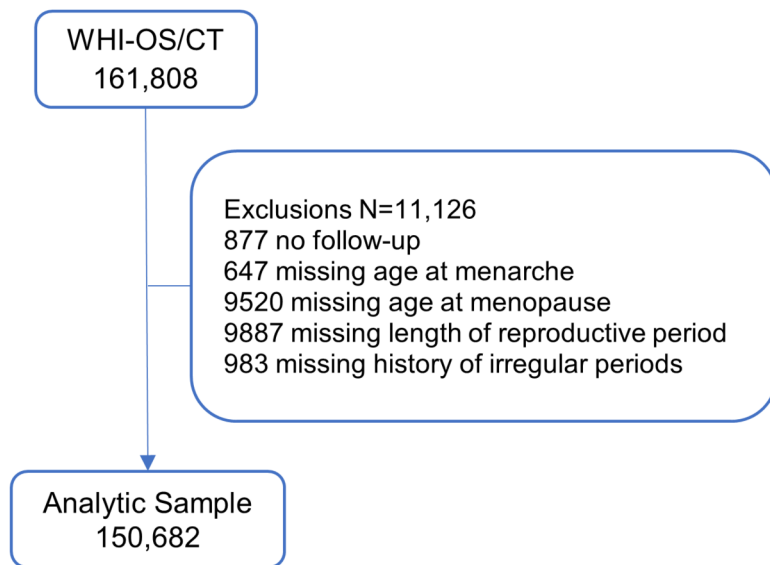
WHI-OS/CT
161,808

Exclusions N=11,126
877 no follow-up
647 missing age at menarche
9520 missing age at menopause
9887 missing length of reproductive period
983 missing history of irregular periods

Analytic Sample
150,682